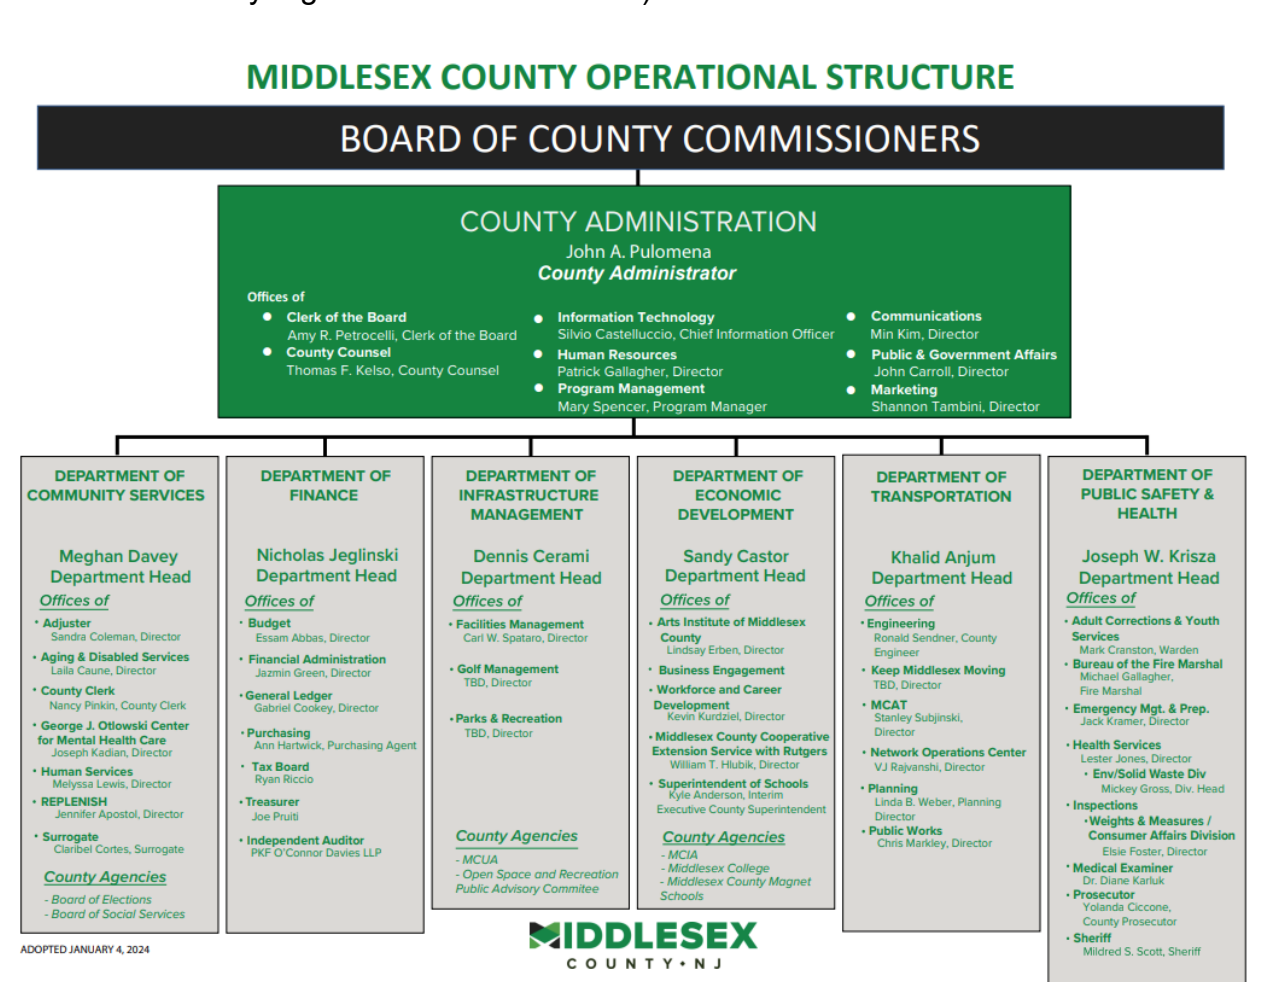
MIDDLESEX COUNTY OPERATIONAL STRUCTURE

BOARD OF COUNTY COMMISSIONERS

COUNTY ADMINISTRATION
John A. Pulomena
County Administrator

Offices of
- Clerk of the Board
Amy R. Petrocelli, Clerk of the Board
- County Counsel
Thomas F. Kelso, County Counsel

- Information Technology
Silvio Castelluccio, Chief Information Officer
- Human Resources
Patrick Gallagher, Director
- Program Management
Mary Spencer, Program Manager

- Communications
Min Kim, Director
- Public & Government Affairs
John Carroll, Director
- Marketing
Shannon Tambini, Director

DEPARTMENT OF COMMUNITY SERVICES

Meghan Davey
Department Head

Offices of
- Adjuster
Sandra Coleman, Director
- Aging & Disabled Services
Laila Caune, Director
- County Clerk
Nancy Pinkin, County Clerk
- George J. Otlowski Center for Mental Health Care
Joseph Kadian, Director
- Human Services
Melyssa Lewis, Director
- REPLENISH
Jennifer Apostol, Director
- Surrogate
Claribel Cortes, Surrogate

County Agencies
- Board of Elections
- Board of Social Services

DEPARTMENT OF FINANCE

Nicholas Jeglinski
Department Head

Offices of
- Budget
Essam Abbas, Director
- Financial Administration
Jazmin Green, Director
- General Ledger
Gabriel Cookey, Director
- Purchasing
Ann Hartwick, Purchasing Agent
- Tax Board
Ryan Riccio
- Treasurer
Joe Pruiti
- Independent Auditor
PKF O'Connor Davies LLP

DEPARTMENT OF INFRASTRUCTURE MANAGEMENT

Dennis Cerami
Department Head

Offices of
- Facilities Management
Carl W. Spataro, Director
- Golf Management
TBD, Director
- Parks & Recreation
TBD, Director

County Agencies
- MCUA
- Open Space and Recreation Public Advisory Commitee

DEPARTMENT OF ECONOMIC DEVELOPMENT

Sandy Castor
Department Head

Offices of
- Arts Institute of Middlesex County
Lindsay Erben, Director
- Business Engagement
- Workforce and Career Development
Kevin Kurdziel, Director
- Middlesex County Cooperative Extension Service with Rutgers
William T. Hlubik, Director
- Superintendent of Schools
Kyle Anderson, Interim Executive County Superintendent

County Agencies
- MCIA
- Middlesex College
- Middlesex County Magnet Schools

DEPARTMENT OF TRANSPORTATION

Khalid Anjum
Department Head

Offices of
- Engineering
Ronald Sendner, County Engineer
- Keep Middlesex Moving
TBD, Director
- MCAT
Stanley Subjinski, Director
- Network Operations Center
VJ Rajvanshi, Director
- Planning
Linda B. Weber, Planning Director
- Public Works
Chris Markley, Director

DEPARTMENT OF PUBLIC SAFETY & HEALTH

Joseph W. Krisza
Department Head

Offices of
- Adult Corrections & Youth Services
Mark Cranston, Warden
- Bureau of the Fire Marshal
Michael Gallagher, Fire Marshal
- Emergency Mgt. & Prep.
Jack Kramer, Director
- Health Services
Lester Jones, Director
- Env/Solid Waste Div
Mickey Gross, Div. Head
- Inspections
- Weights & Measures / Consumer Affairs Division
Elsie Foster, Director
- Medical Examiner
Dr. Diane Karluk
- Prosecutor
Yolanda Ciccone, County Prosecutor
- Sheriff
Mildred S. Scott, Sheriff

ADOPTED JANUARY 4, 2024

MIDDLESEX
COUNTY • NJ